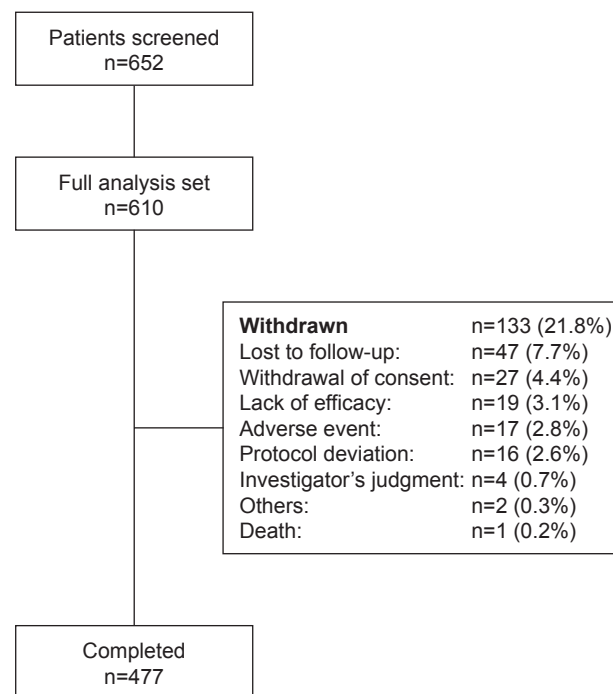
Patients screened
n=652

Full analysis set
n=610

**Withdrawn** n=133 (21.8%)
Lost to follow-up: n=47 (7.7%)
Withdrawal of consent: n=27 (4.4%)
Lack of efficacy: n=19 (3.1%)
Adverse event: n=17 (2.8%)
Protocol deviation: n=16 (2.6%)
Investigator's judgment: n=4 (0.7%)
Others: n=2 (0.3%)
Death: n=1 (0.2%)

Completed
n=477